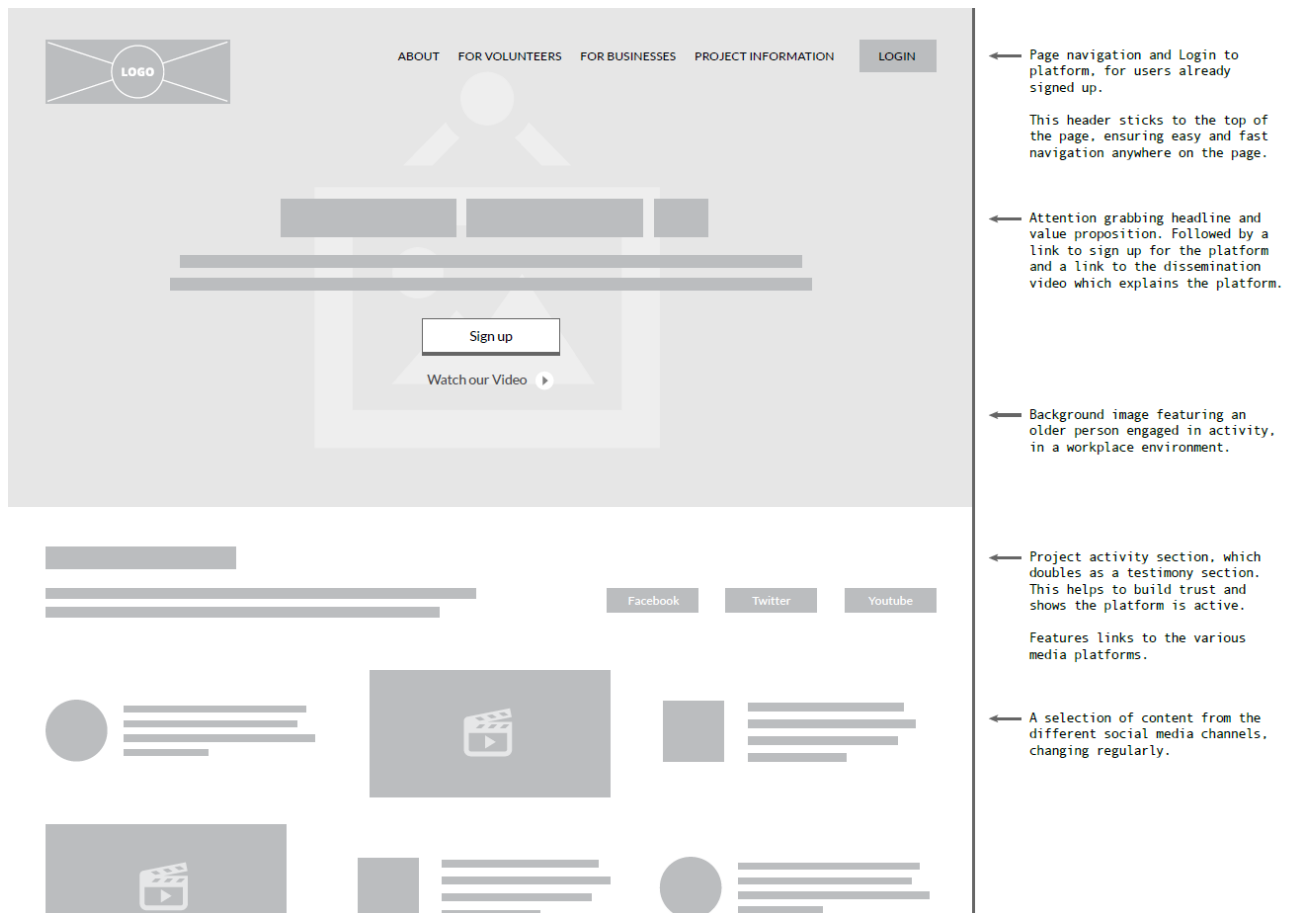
LOGO

ABOUT FOR VOLUNTEERS FOR BUSINESSES PROJECT INFORMATION LOGIN

Sign up

Watch our Video

Facebook Twitter Youtube

Page navigation and Login to platform, for users already signed up.

This header sticks to the top of the page, ensuring easy and fast navigation anywhere on the page.

Attention grabbing headline and value proposition. Followed by a link to sign up for the platform and a link to the dissemination video which explains the platform.

Background image featuring an older person engaged in activity, in a workplace environment.

Project activity section, which doubles as a testimony section. This helps to build trust and shows the platform is active.

Features links to the various media platforms.

A selection of content from the different social media channels, changing regularly.